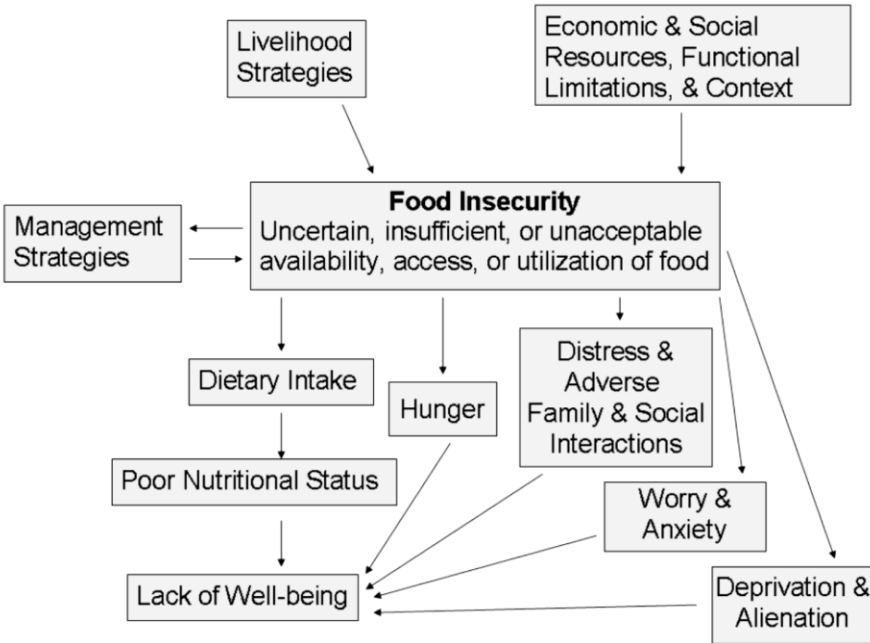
Livelihood Strategies

Economic & Social Resources, Functional Limitations, & Context

Management Strategies

**Food Insecurity**
Uncertain, insufficient, or unacceptable availability, access, or utilization of food

Dietary Intake

Hunger

Distress & Adverse Family & Social Interactions

Poor Nutritional Status

Worry & Anxiety

Lack of Well-being

Deprivation & Alienation